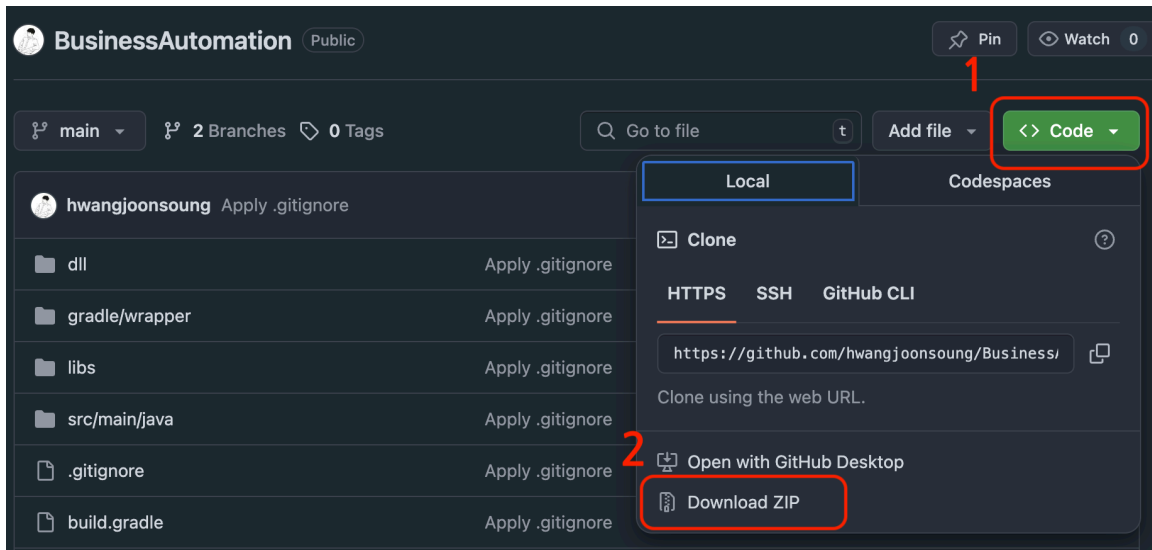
BusinessAutomation Public

Pin Watch 0

1

main 2 Branches 0 Tags

Go to file t

Add file

Code

hwangjoonsoung Apply .gitignore

dll Apply .gitignore

gradle/wrapper Apply .gitignore

libs Apply .gitignore

src/main/java Apply .gitignore

.gitignore Apply .gitignore

build.gradle Apply .gitignore

Local Codespaces

Clone

HTTPS SSH GitHub CLI

https://github.com/hwangjoonsoung/Business/

Clone using the web URL.

2

Open with GitHub Desktop

Download ZIP